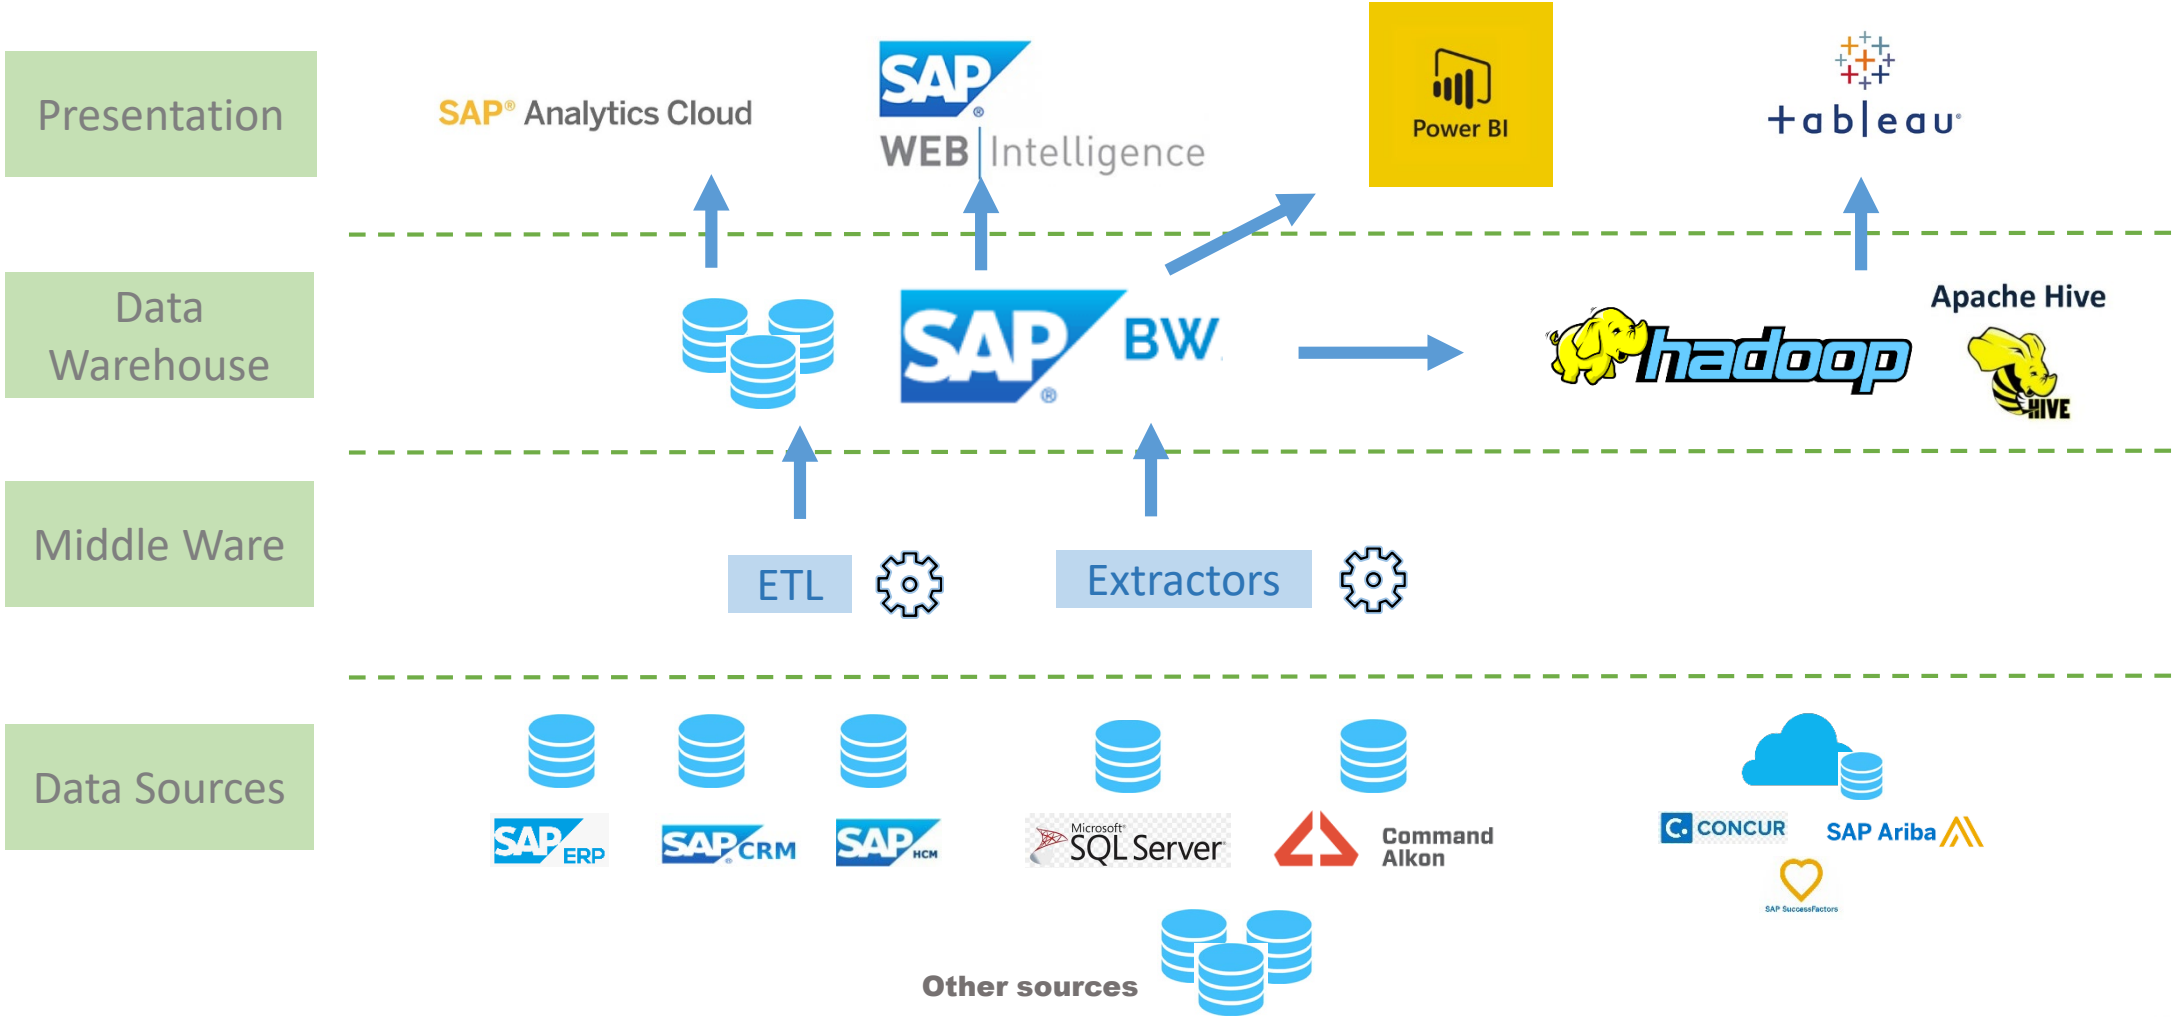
Presentation

SAP® Analytics Cloud

SAP® WEB Intelligence

Power BI

+ableau®

Data Warehouse

SAP® BW

hadoop

Apache Hive

HIVE

Middle Ware

ETL

Extractors

Data Sources

SAP ERP

SAP CRM

SAP HCM

Microsoft® SQL Server

Command Alkon

C. CONCUR

SAP Ariba

SAP SuccessFactors

Other sources